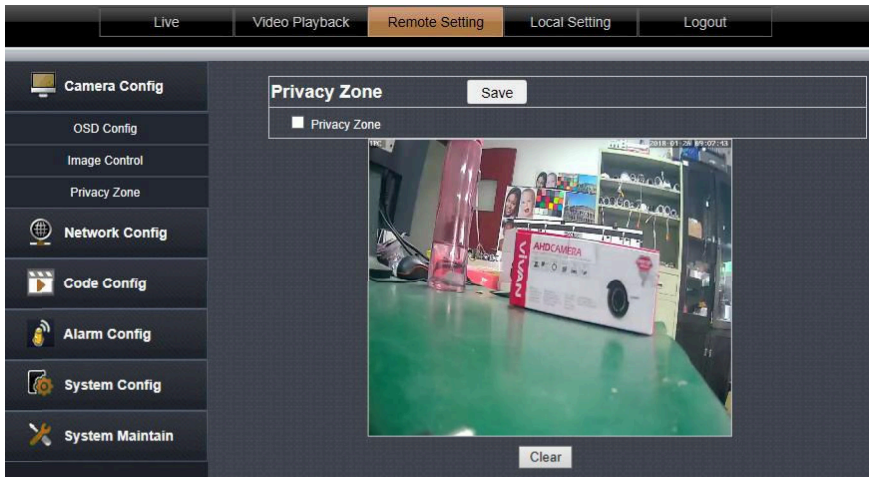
Live
Video Playback
Remote Setting
Local Setting
Logout

Camera Config
OSD Config
Image Control
Privacy Zone
Network Config
Code Config
Alarm Config
System Config
System Maintain

Privacy Zone
Save
Privacy Zone

2018-01-26 09:07:43

AHDCAMERA
VIVAN

Clear